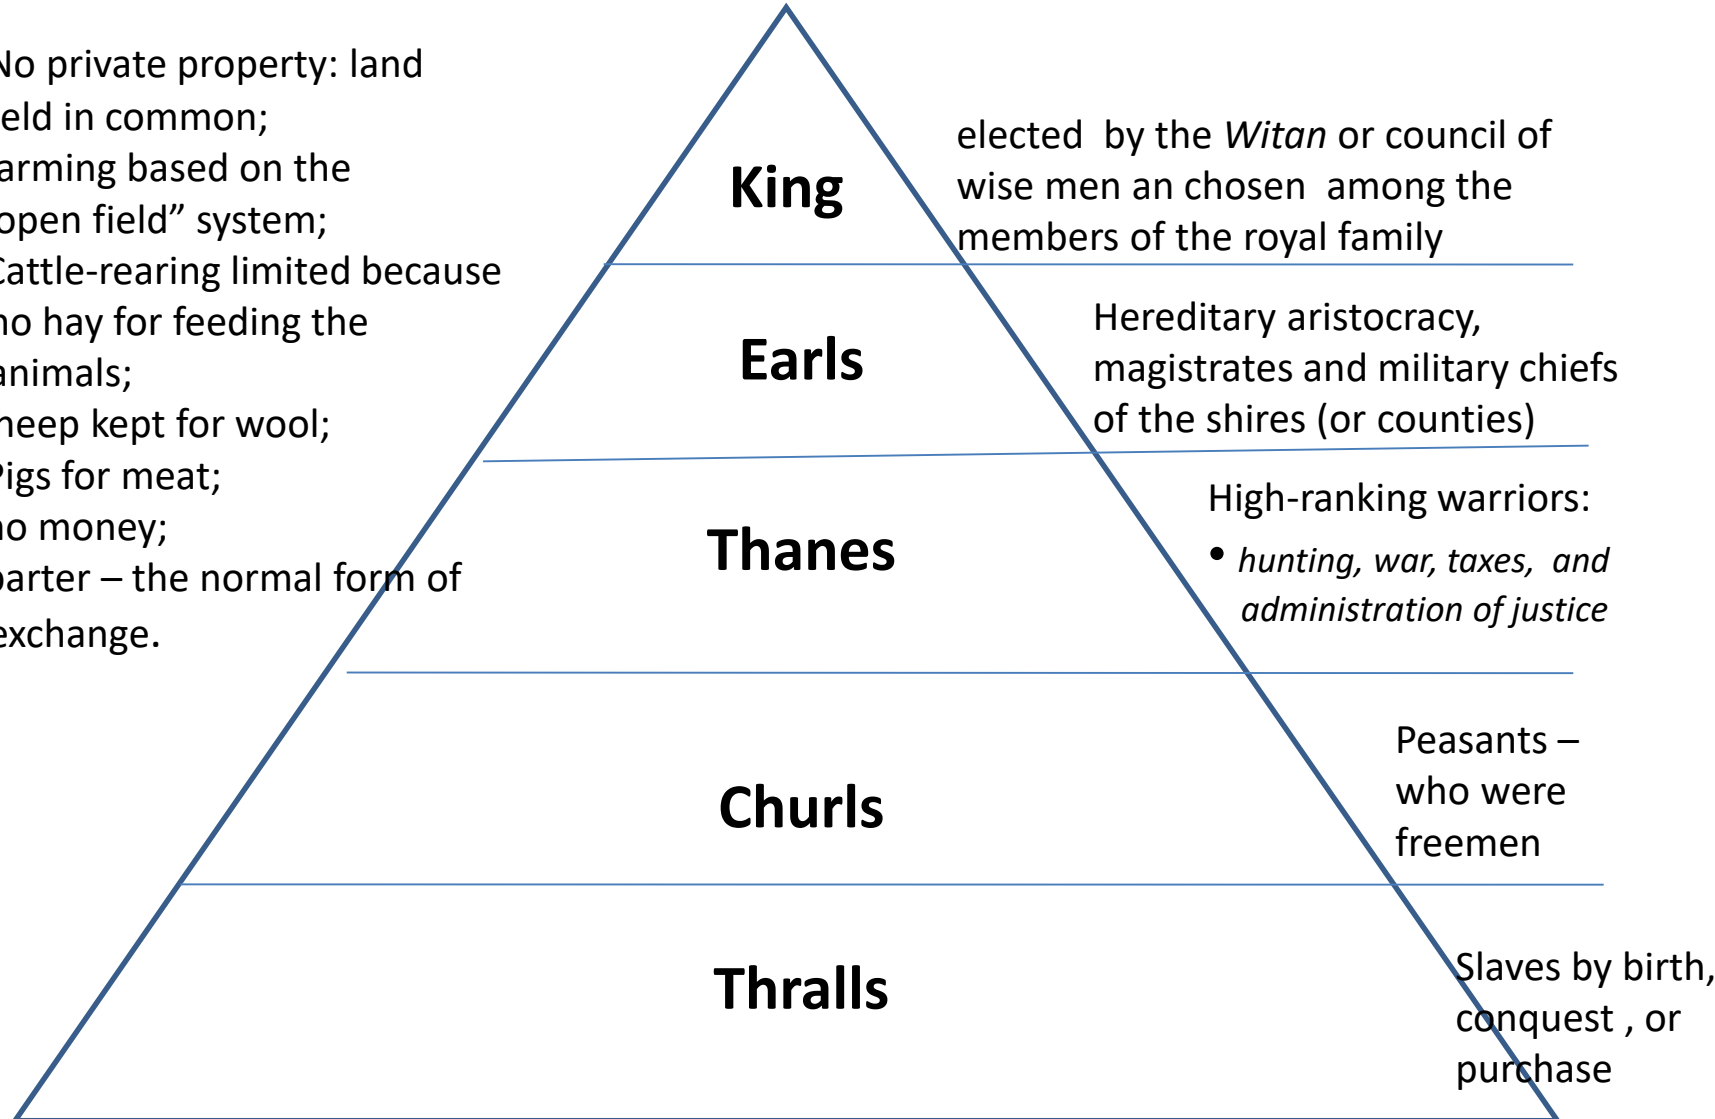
No private property: land
eld in common;
arming based on the
open field" system;
Cattle-rearing limited because
no hay for feeding the
animals;
heep kept for wool;
Pigs for meat;
no money;
barter – the normal form of
exchange.

King

elected by the *Witan* or council of wise men an chosen among the members of the royal family

Earls

Hereditary aristocracy, magistrates and military chiefs of the shires (or counties)

Thanes

High-ranking warriors:

• *hunting, war, taxes, and administration of justice*

Churls

Peasants – who were freemen

Thralls

Slaves by birth, conquest , or purchase